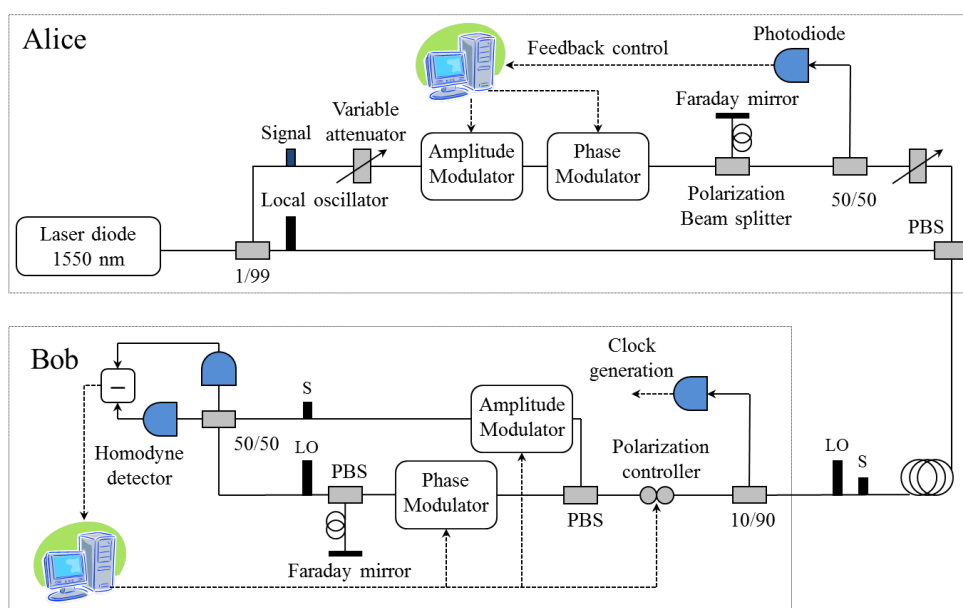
Alice

Feedback control

Photodiode

Faraday mirror

Signal

Variable attenuator

Amplitude Modulator

Phase Modulator

Local oscillator

Polarization Beam splitter

50/50

Laser diode 1550 nm

1/99

PBS

Bob

Clock generation

S

Amplitude Modulator

$-$

Homodyne detector

50/50

LO

PBS

Phase Modulator

Polarization controller

LO

S

PBS

10/90

Faraday mirror